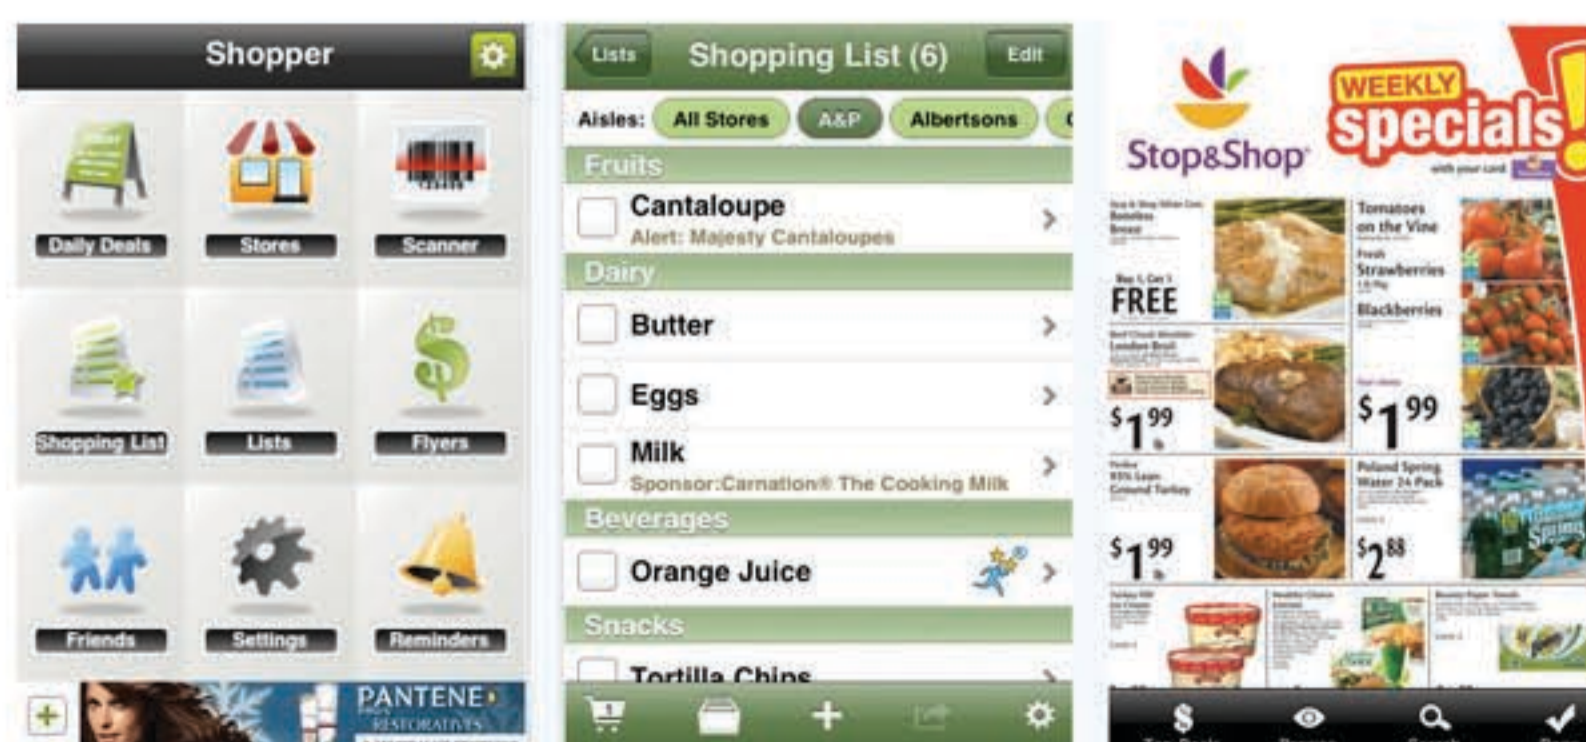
Shopper

Daily Deals
Stores
Scanner
Shopping List
Lists
Flyers
Friends
Settings
Reminders

PANTENE
RESTORATIVES

Lists
Shopping List (6)
Edit

Aisles: All Stores A&P Albertsons

Fruits
Cantaloupe
Alert: Majesty Cantaloupes
Dairy
Butter
Eggs
Milk
Sponsor:Carnation® The Cooking Milk
Beverages
Orange Juice
Snacks
Tortilla Chips

Stop&Shop
WEEKLY specials
with your card

FREE
Tomatoes on the Vine
Strawberries
Blackberries
$1.99
$1.99
$1.99
Poland Spring Water 24 Pack
$2.88